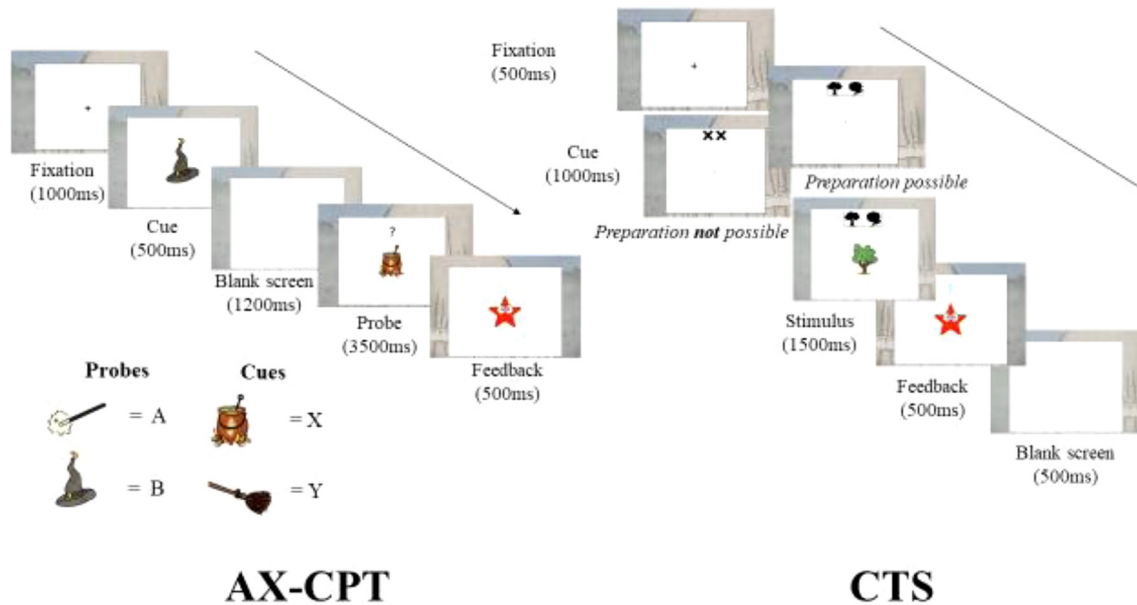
Fixation (1000ms)

Cue (500ms)

Blank screen (1200ms)

?

Probe (3500ms)

Feedback (500ms)

Probes

= A

= B

Cues

= X

= Y

AX-CPT

Fixation (500ms)

Cue (1000ms)

××

Preparation **not** possible

Preparation possible

Stimulus (1500ms)

Feedback (500ms)

Blank screen (500ms)

CTS